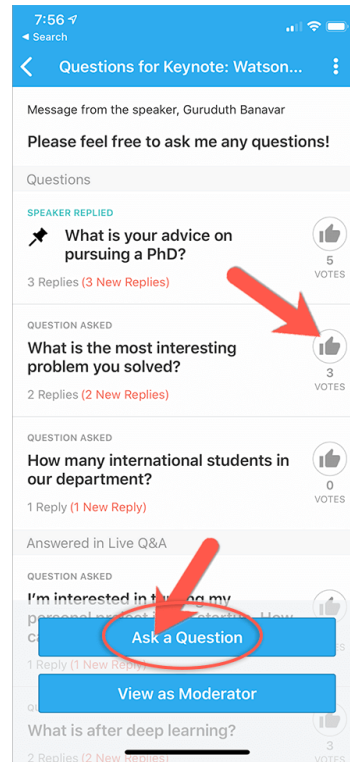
7:56
◂ Search

Questions for Keynote: Watson...

Message from the speaker, Guruduth Banavar

Please feel free to ask me any questions!

Questions

SPEAKER REPLIED

What is your advice on pursuing a PhD?

3 Replies (3 New Replies)

5 VOTES

QUESTION ASKED

What is the most interesting problem you solved?

2 Replies (2 New Replies)

3 VOTES

QUESTION ASKED

How many international students in our department?

1 Reply (1 New Reply)

0 VOTES

Answered in Live Q&A

QUESTION ASKED

I'm interested in t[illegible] my personal project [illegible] How ca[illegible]

1 Reply (1 New Reply)

Ask a Question

View as Moderator

Q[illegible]

What is after deep learning?

2 Replies (2 New Replies)

3 VOTES